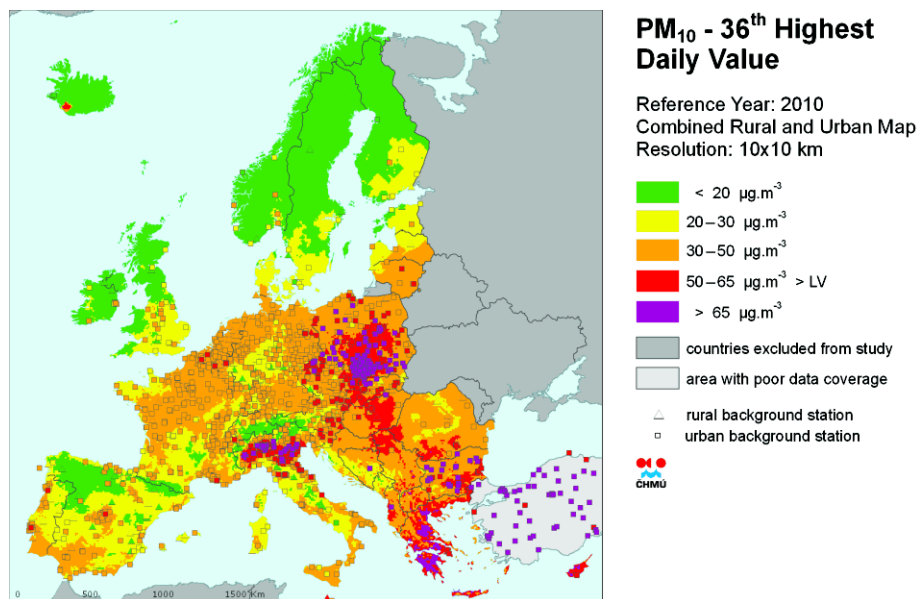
$PM_{10}$ - $36^{th}$ Highest Daily Value

Reference Year: 2010
Combined Rural and Urban Map
Resolution: 10x10 km

< 20 $\mu g.m^{-3}$
20 – 30 $\mu g.m^{-3}$
30 – 50 $\mu g.m^{-3}$
50 – 65 $\mu g.m^{-3}$ > LV
> 65 $\mu g.m^{-3}$

countries excluded from study
area with poor data coverage

rural background station
urban background station

ČHMÚ

0 500 1000 1500 km